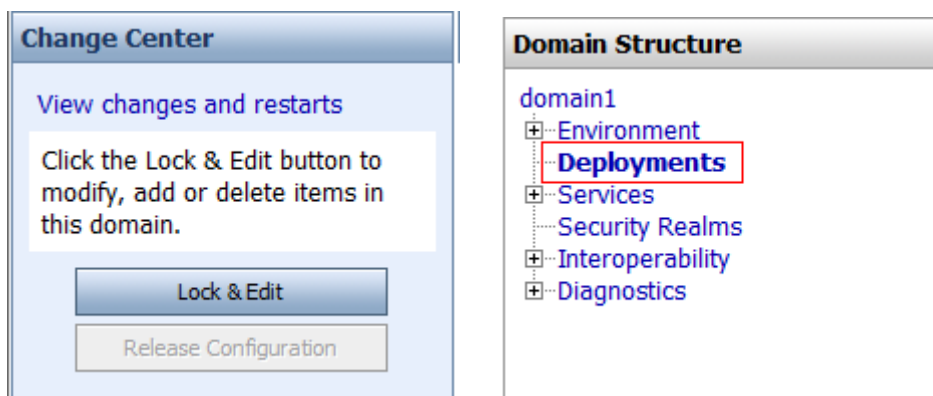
Change Center

View changes and restarts

Click the Lock & Edit button to modify, add or delete items in this domain.

Lock & Edit

Release Configuration

Domain Structure

domain1
Environment
Deployments
Services
Security Realms
Interoperability
Diagnostics